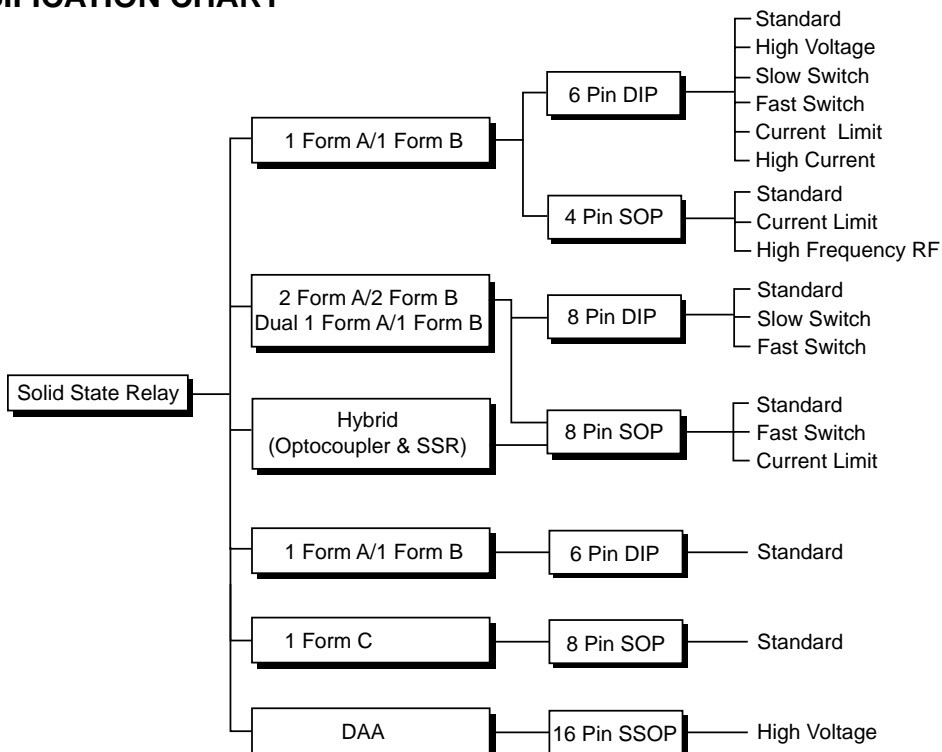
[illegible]FICATION CHART

Solid State Relay

1 Form A/1 Form B

6 Pin DIP

Standard
High Voltage
Slow Switch
Fast Switch
Current Limit
High Current

4 Pin SOP

Standard
Current Limit
High Frequency RF

2 Form A/2 Form B
Dual 1 Form A/1 Form B

8 Pin DIP

Standard
Slow Switch
Fast Switch

Hybrid
(Optocoupler & SSR)

8 Pin SOP

Standard
Fast Switch
Current Limit

1 Form A/1 Form B

6 Pin DIP

Standard

1 Form C

8 Pin SOP

Standard

DAA

16 Pin SSOP

High Voltage